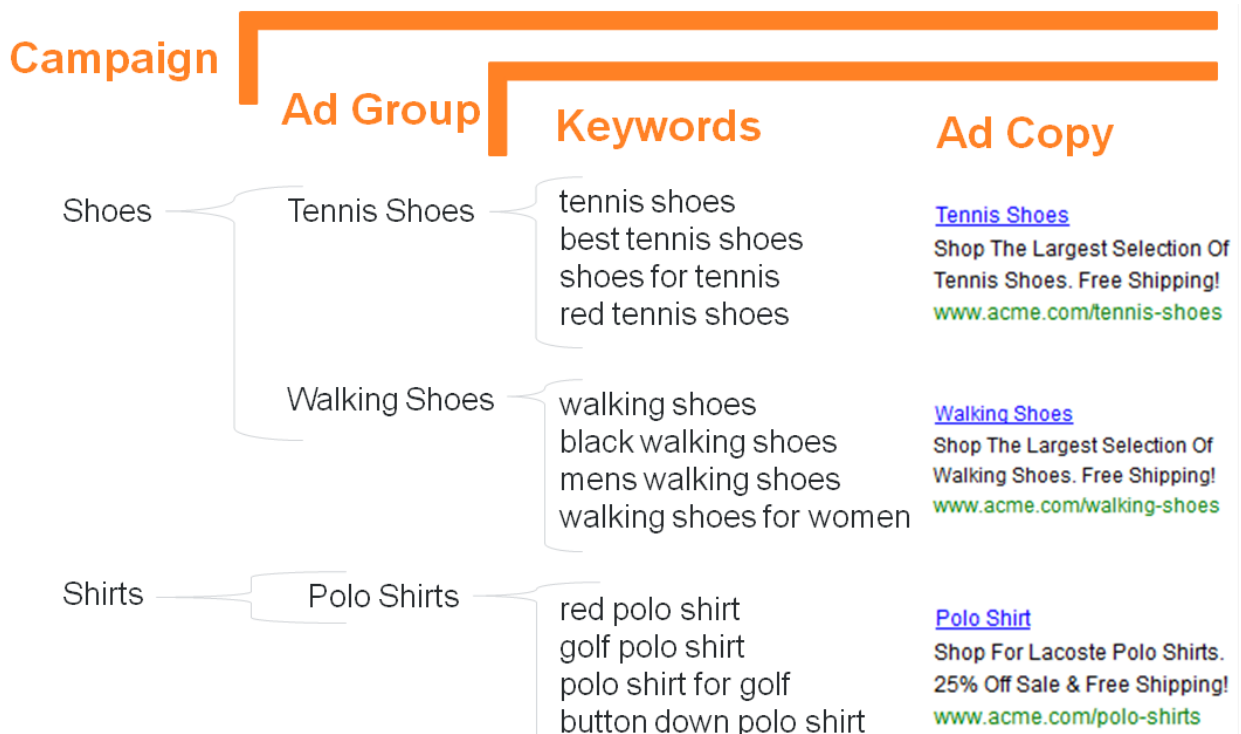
Campaign

Ad Group

Keywords

Ad Copy

Shoes

Tennis Shoes

tennis shoes
best tennis shoes
shoes for tennis
red tennis shoes

Tennis Shoes
Shop The Largest Selection Of Tennis Shoes. Free Shipping!
www.acme.com/tennis-shoes

Walking Shoes

walking shoes
black walking shoes
mens walking shoes
walking shoes for women

Walking Shoes
Shop The Largest Selection Of Walking Shoes. Free Shipping!
www.acme.com/walking-shoes

Shirts

Polo Shirts

red polo shirt
golf polo shirt
polo shirt for golf
button down polo shirt

Polo Shirt
Shop For Lacoste Polo Shirts. 25% Off Sale & Free Shipping!
www.acme.com/polo-shirts